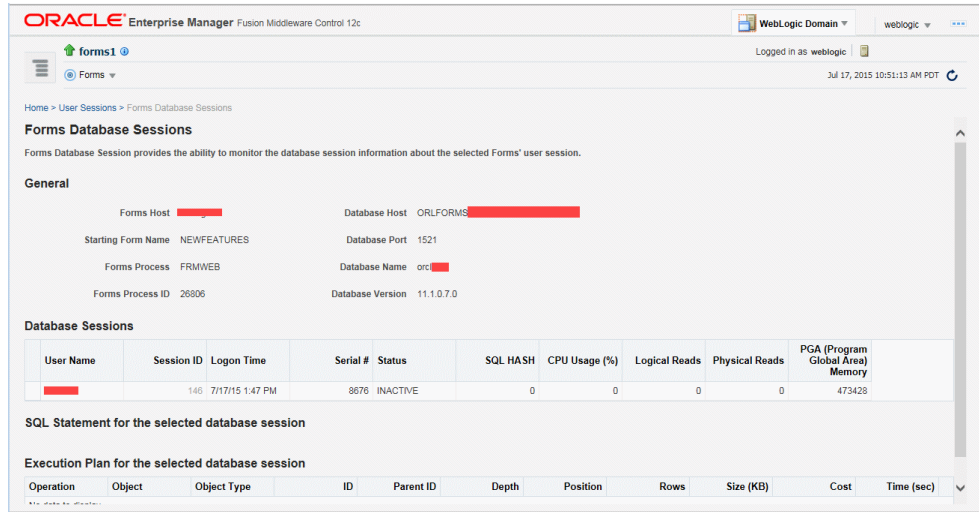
ORACLE Enterprise Manager Fusion Middleware Control 12c

WebLogic Domain ▼

weblogic ▼

forms1

Logged in as weblogic

Forms ▼

Jul 17, 2015 10:51:13 AM PDT

Home > User Sessions > Forms Database Sessions

Forms Database Sessions

Forms Database Session provides the ability to monitor the database session information about the selected Forms' user session.

General

Forms Host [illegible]

Starting Form Name NEWFEATURES

Forms Process FRMWEB

Forms Process ID 26806

Database Host ORLFORMS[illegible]

Database Port 1521

Database Name orcl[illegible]

Database Version 11.1.0.7.0

Database Sessions

| User Name | Session ID | Logon Time | Serial # | Status | SQL HASH | CPU Usage (%) | Logical Reads | Physical Reads | PGA (Program Global Area) Memory |
|---|---|---|---|---|---|---|---|---|---|
| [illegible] | 146 | 7/17/15 1:47 PM | 8676 | INACTIVE | 0 | 0 | 0 | 0 | 473428 |

SQL Statement for the selected database session

Execution Plan for the selected database session

| Operation | Object | Object Type | ID | Parent ID | Depth | Position | Rows | Size (KB) | Cost | Time (sec) |
|---|---|---|---|---|---|---|---|---|---|---|

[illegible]